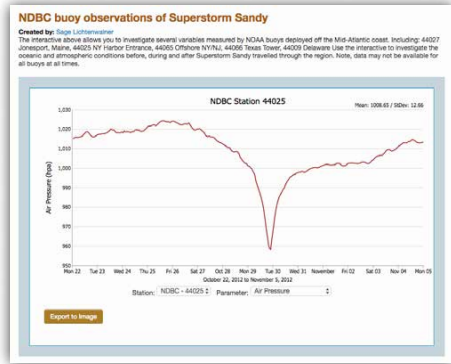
NDBC buoy observations of Superstorm Sandy

Created by: Sage Lichtenwalner

The interactive above allows you to investigate several variables measured by NOAA buoys deployed off the Mid-Atlantic coast. Including: 44027 Jonesport, Maine, 44025 NY Harbor Entrance, 44065 Offshore NY/NJ, 44066 Texas Tower, 44009 Delaware Use the interactive to investigate the oceanic and atmospheric conditions before, during and after Superstorm Sandy travelled through the region. Note, data may not be available for all buoys at all times.

NDBC Station 44025

Mean: 1008.63 / StDev: 12.66

Air Pressure (hPa)

1,030
1,020
1,010
1,000
990
980
970
960
950

Mon 22 Tue 23 Wed 24 Thu 25 Fri 26 Sat 27 Oct 28 Mon 29 Tue 30 Wed 31 November Fri 02 Sat 03 Nov 04 Mon 05

October 22, 2012 to November 5, 2012

Station: NDBC - 44025 Parameter: Air Pressure

Export to Image